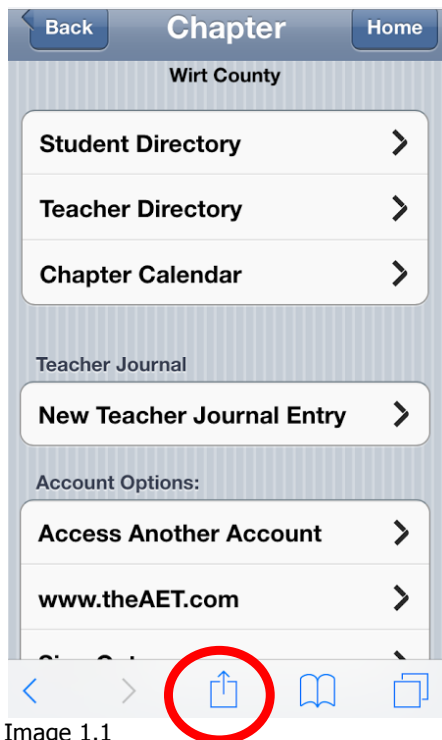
Back
Chapter
Home

Wirt County

Student Directory

Teacher Directory

Chapter Calendar

Teacher Journal

New Teacher Journal Entry

Account Options:

Access Another Account

www.theAET.com

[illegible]

Image 1.1